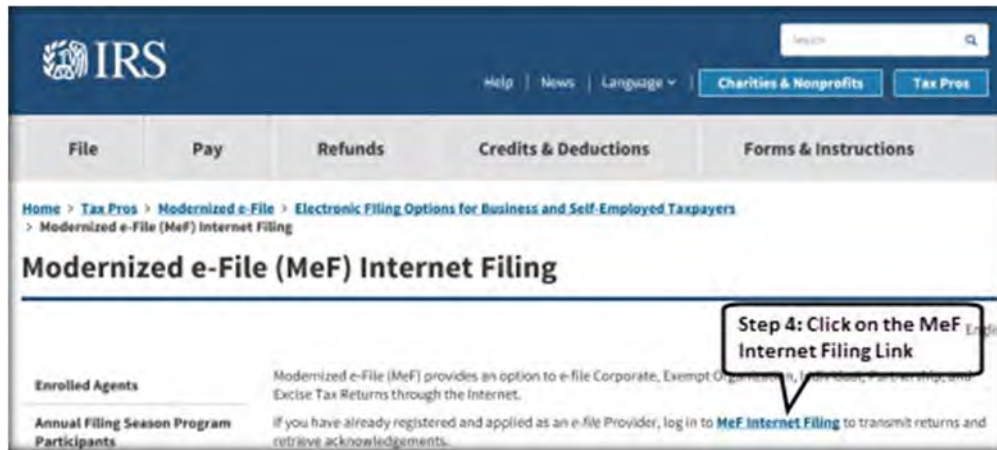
IRS

Search

Help | News | Language | Charities & Nonprofits | Tax Pros

File | Pay | Refunds | Credits & Deductions | Forms & Instructions

Home > Tax Pros > Modernized e-File > Electronic Filing Options for Business and Self-Employed Taxpayers > Modernized e-File (MeF) Internet Filing

Modernized e-File (MeF) Internet Filing

Step 4: Click on the MeF Internet Filing Link

Engli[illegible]

Enrolled Agents

Annual Filing Season Program Participants

Modernized e-File (MeF) provides an option to e-file Corporate, Exempt O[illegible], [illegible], Part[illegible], and Excise Tax Returns through the Internet.

If you have already registered and applied as an e-file Provider, log in to MeF Internet Filing to transmit returns and retrieve acknowledgements.